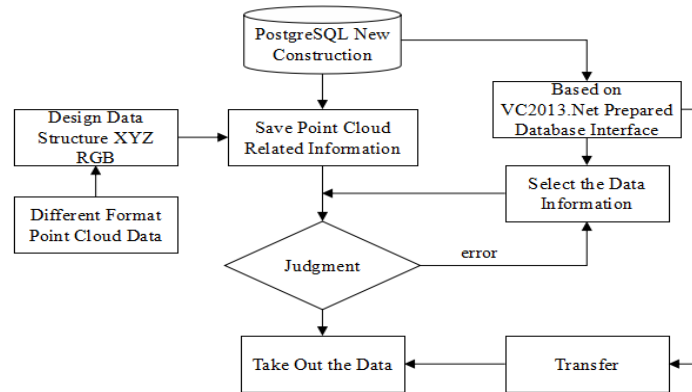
PostgreSQL New Construction

Based on VC2013.Net Prepared Database Interface

Design Data Structure XYZ RGB

Save Point Cloud Related Information

Select the Data Information

Different Format Point Cloud Data

error

Judgment

Take Out the Data

Transfer